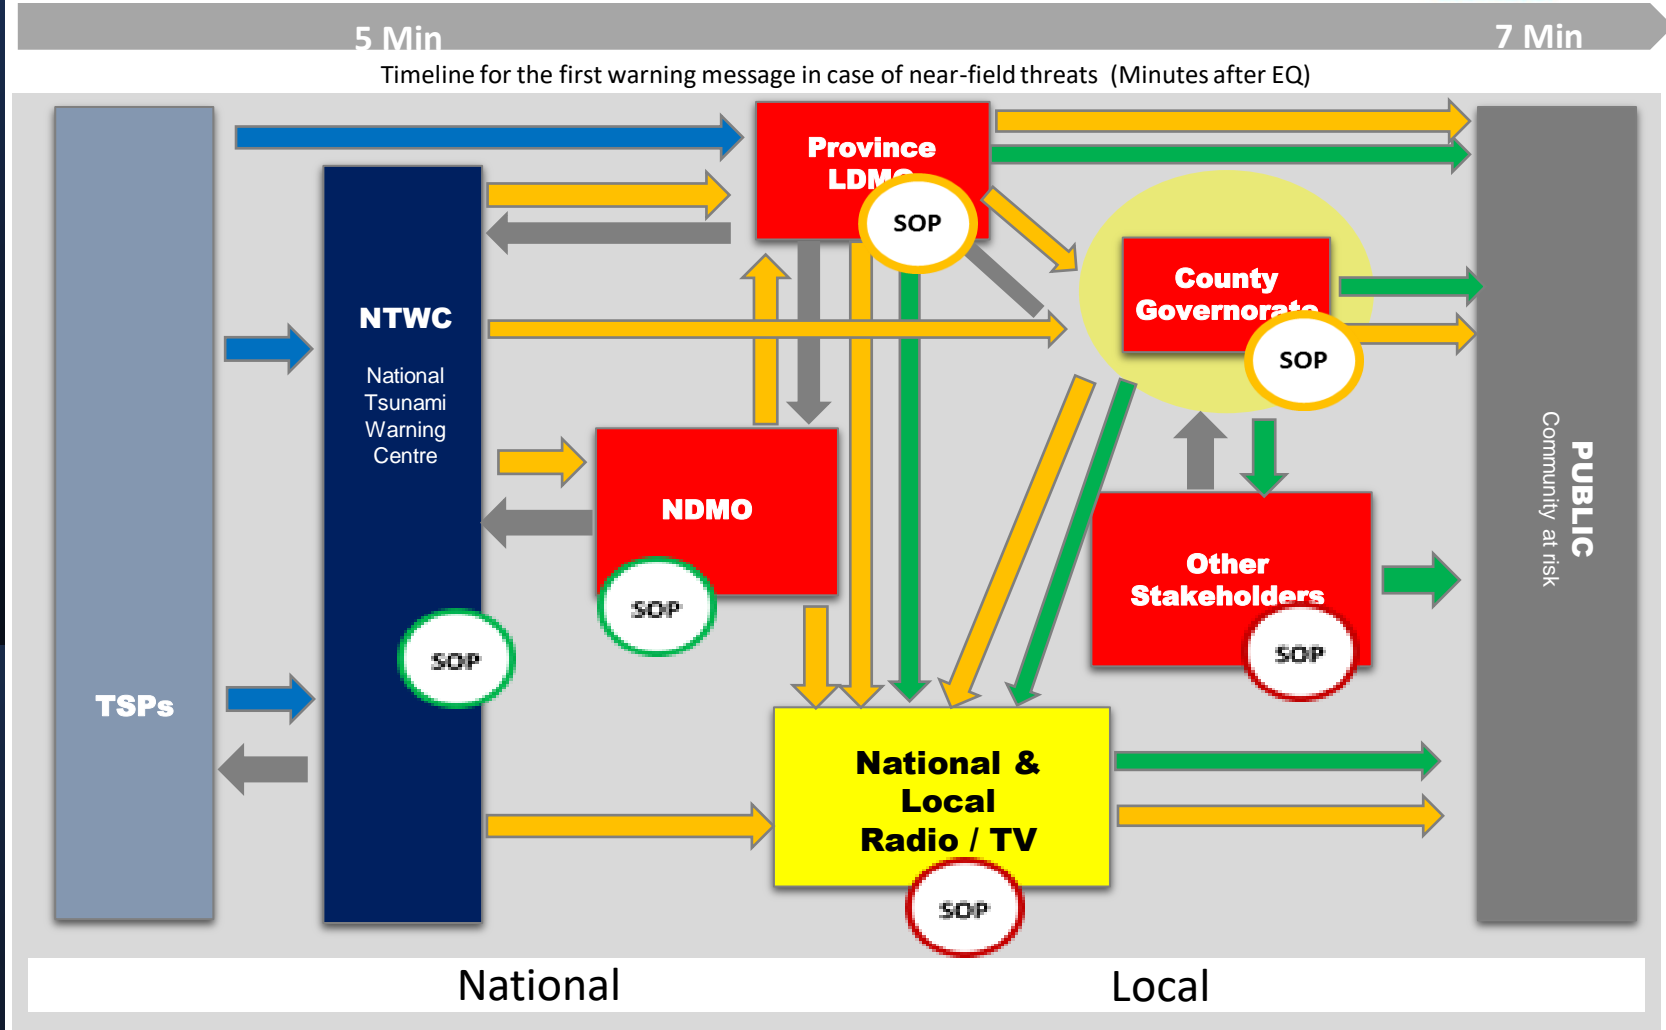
5 Min

7 Min

Timeline for the first warning message in case of near-field threats (Minutes after EQ)

TSPs

NTWC

National Tsunami Warning Centre

SOP

Province LDM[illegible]

SOP

NDMO

SOP

County Governorate

SOP

Other Stakeholders

SOP

National & Local Radio / TV

SOP

PUBLIC

Community at risk

National

Local